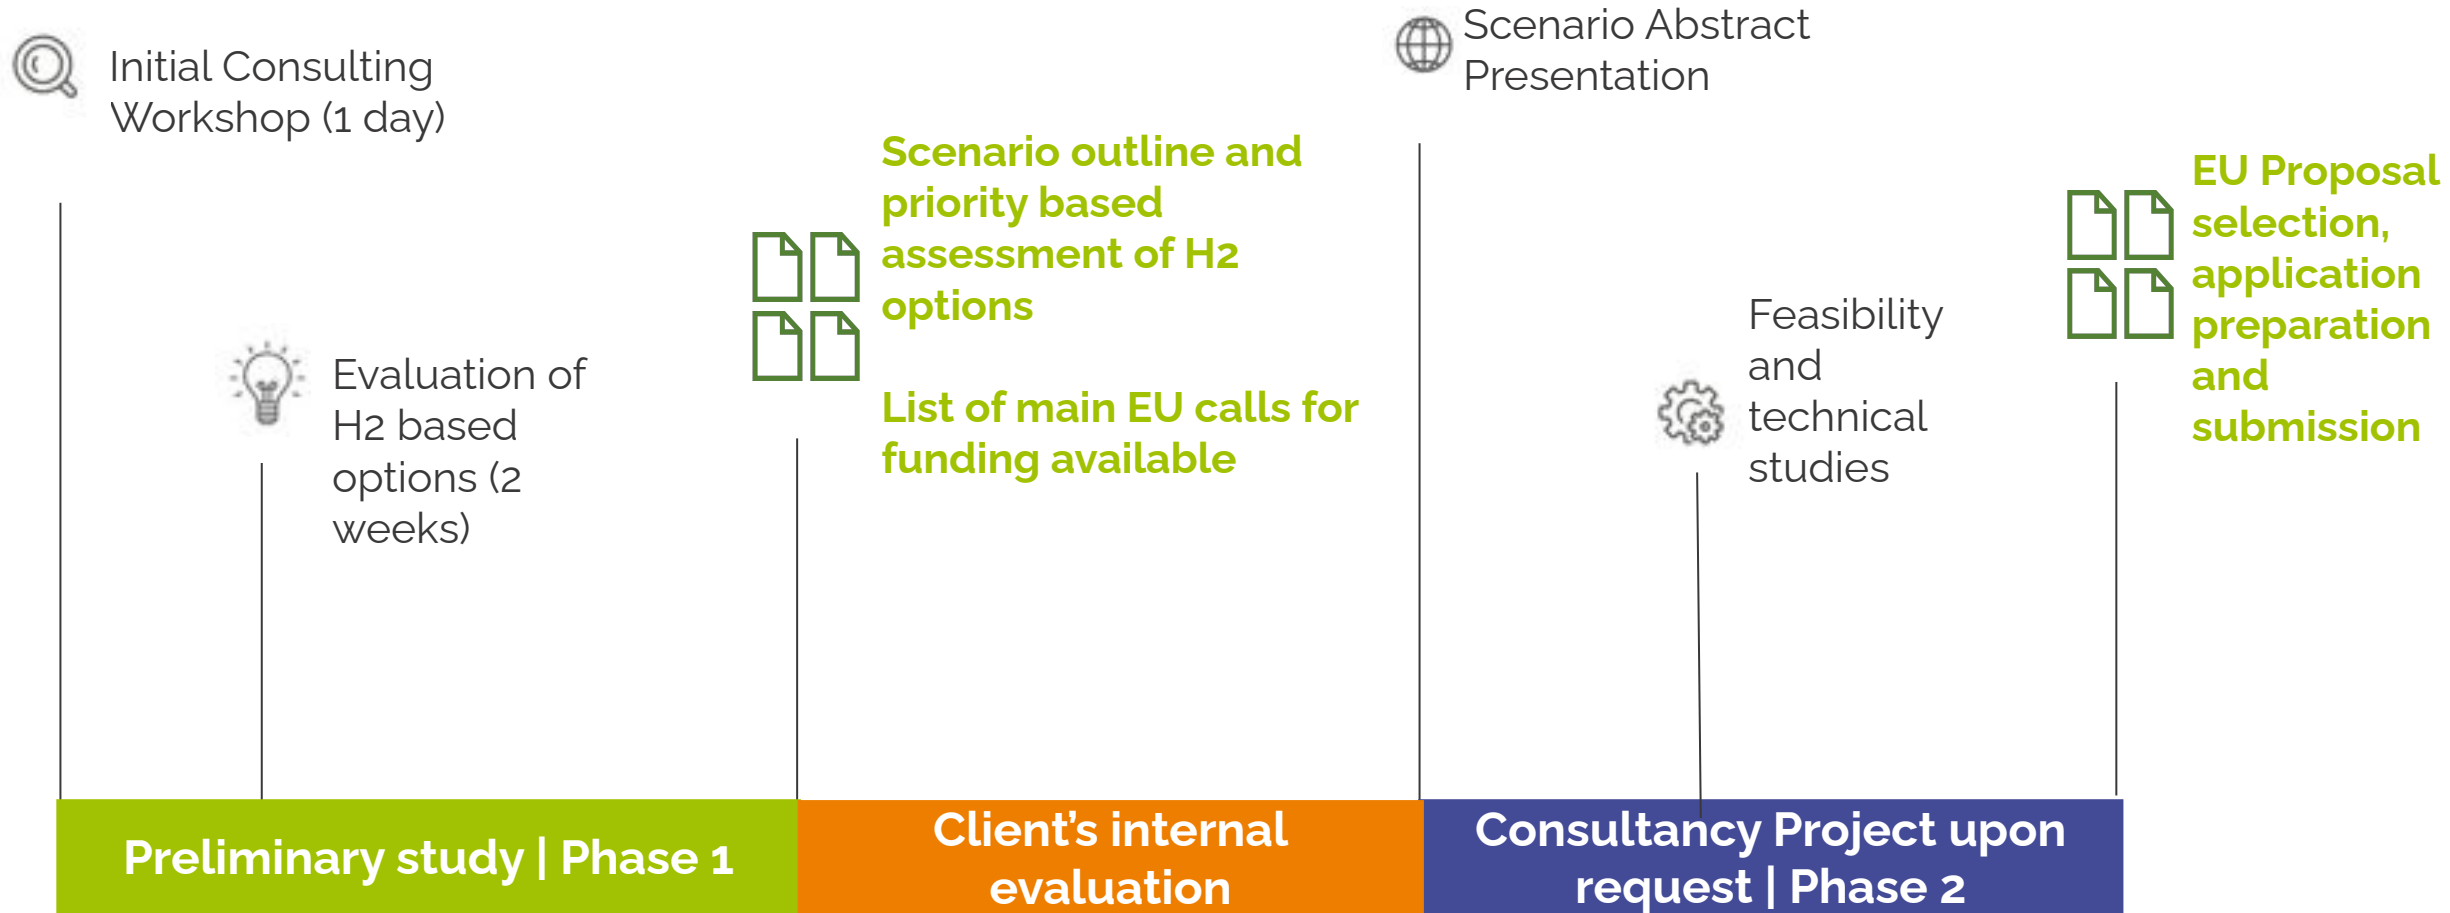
Initial Consulting Workshop (1 day)

Evaluation of H2 based options (2 weeks)

Scenario outline and priority based assessment of H2 options

List of main EU calls for funding available

Scenario Abstract Presentation

Feasibility and technical studies

EU Proposal selection, application preparation and submission

Preliminary study | Phase 1

Client’s internal evaluation

Consultancy Project upon request | Phase 2